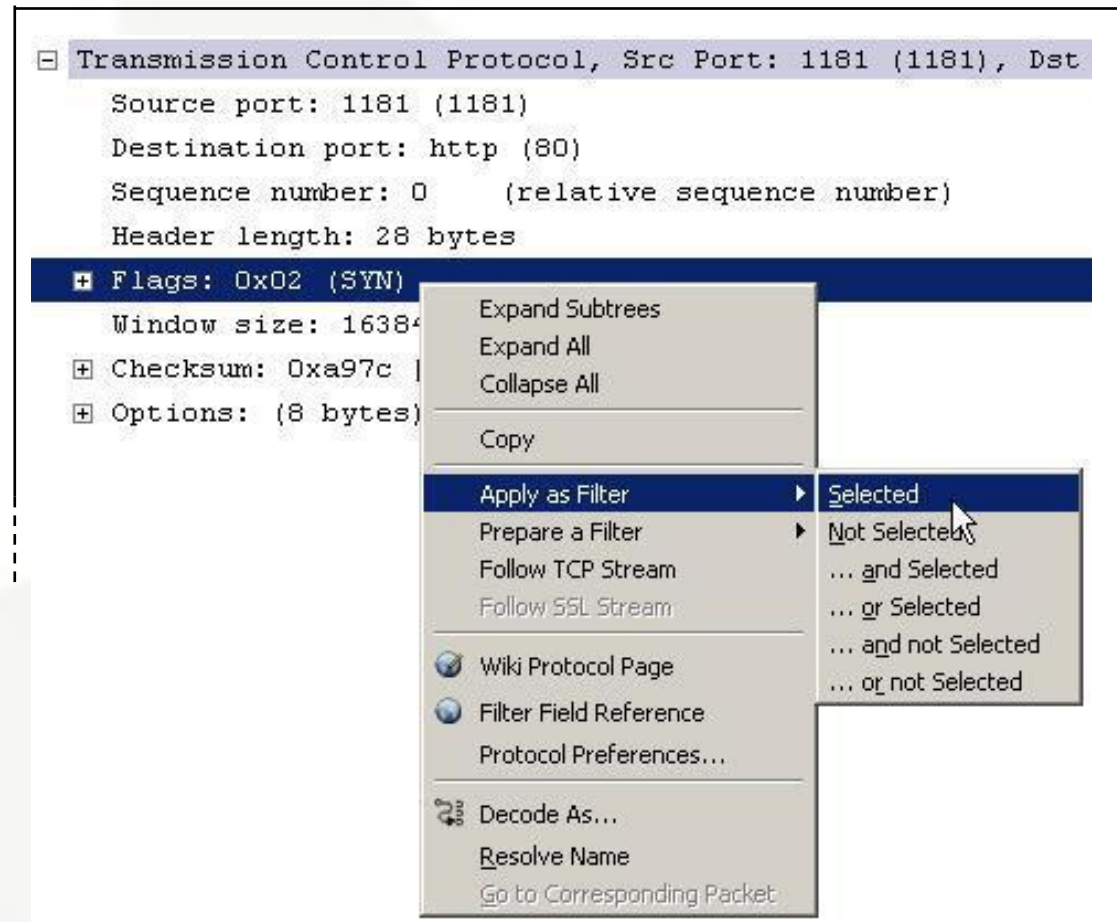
Transmission Control Protocol, Src Port: 1181 (1181), Dst
Source port: 1181 (1181)
Destination port: http (80)
Sequence number: 0 (relative sequence number)
Header length: 28 bytes
Flags: 0x02 (SYN)
Window size: 1638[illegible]
Checksum: 0xa97c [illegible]
Options: (8 bytes)

Expand Subtrees
Expand All
Collapse All
Copy
Apply as Filter
Prepare a Filter
Follow TCP Stream
Follow SSL Stream
Wiki Protocol Page
Filter Field Reference
Protocol Preferences...
Decode As...
Resolve Name
Go to Corresponding Packet

Selected
Not Selected
... and Selected
... or Selected
... and not Selected
... or not Selected